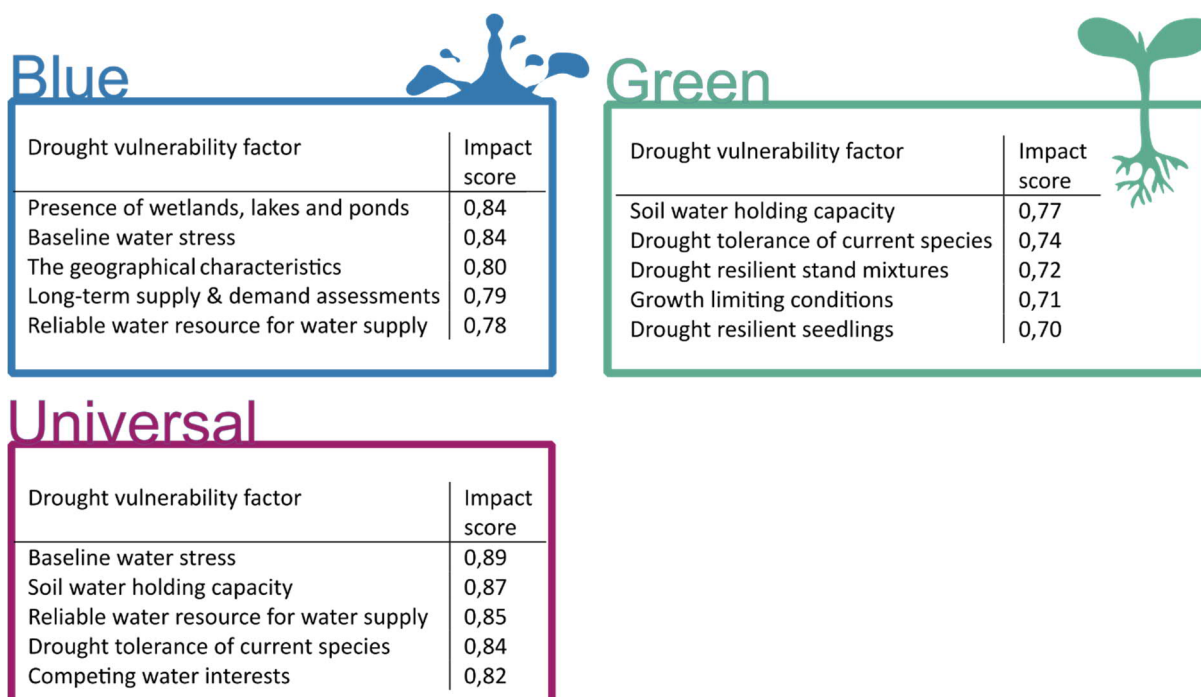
Blue

| Drought vulnerability factor | Impact score |
|---|---|
| Presence of wetlands, lakes and ponds | 0,84 |
| Baseline water stress | 0,84 |
| The geographical characteristics | 0,80 |
| Long-term supply & demand assessments | 0,79 |
| Reliable water resource for water supply | 0,78 |

Green

| Drought vulnerability factor | Impact score |
|---|---|
| Soil water holding capacity | 0,77 |
| Drought tolerance of current species | 0,74 |
| Drought resilient stand mixtures | 0,72 |
| Growth limiting conditions | 0,71 |
| Drought resilient seedlings | 0,70 |

Universal

| Drought vulnerability factor | Impact score |
|---|---|
| Baseline water stress | 0,89 |
| Soil water holding capacity | 0,87 |
| Reliable water resource for water supply | 0,85 |
| Drought tolerance of current species | 0,84 |
| Competing water interests | 0,82 |